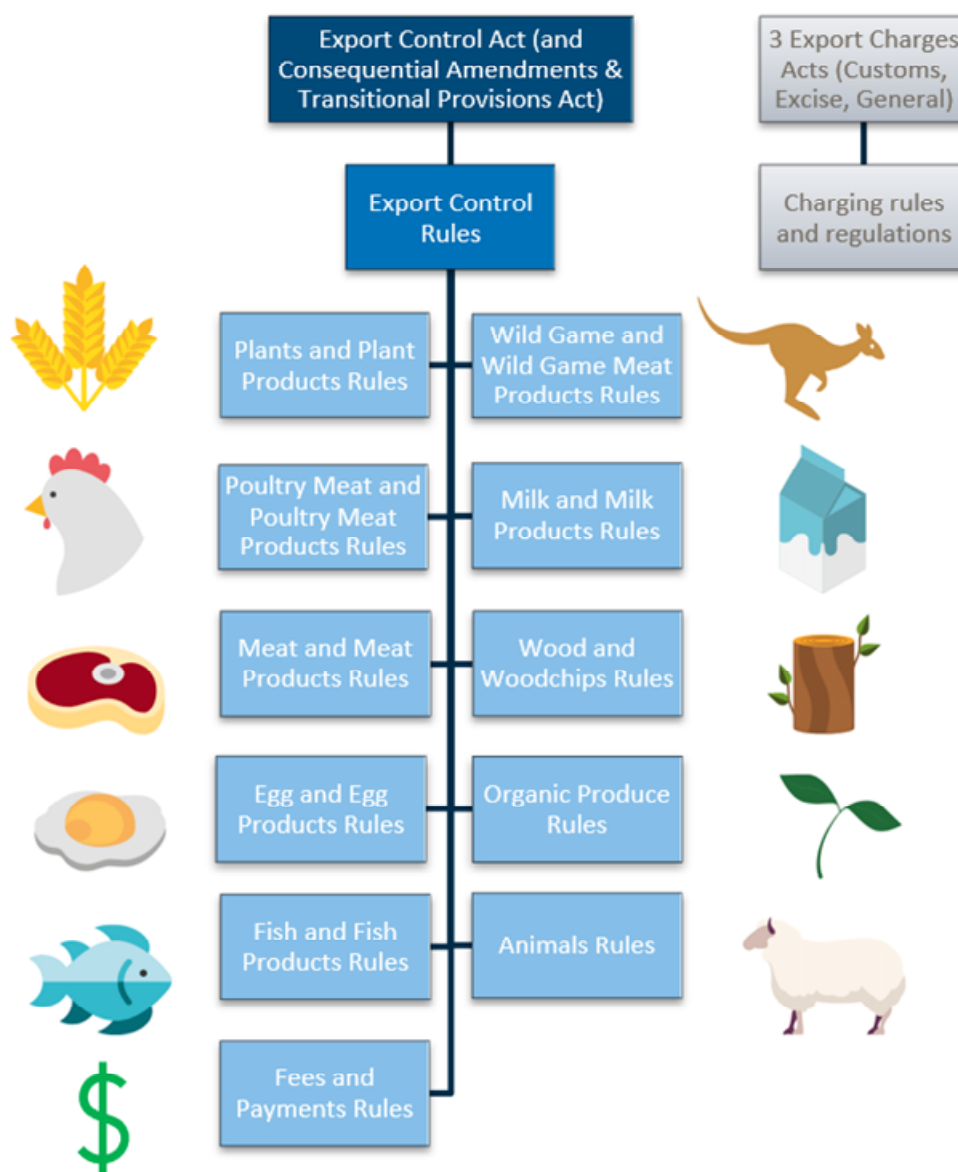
Export Control Act (and Consequential Amendments & Transitional Provisions Act)

3 Export Charges Acts (Customs, Excise, General)

Export Control Rules

Charging rules and regulations

Plants and Plant Products Rules

Wild Game and Wild Game Meat Products Rules

Poultry Meat and Poultry Meat Products Rules

Milk and Milk Products Rules

Meat and Meat Products Rules

Wood and Woodchips Rules

Egg and Egg Products Rules

Organic Produce Rules

Fish and Fish Products Rules

Animals Rules

Fees and Payments Rules

$